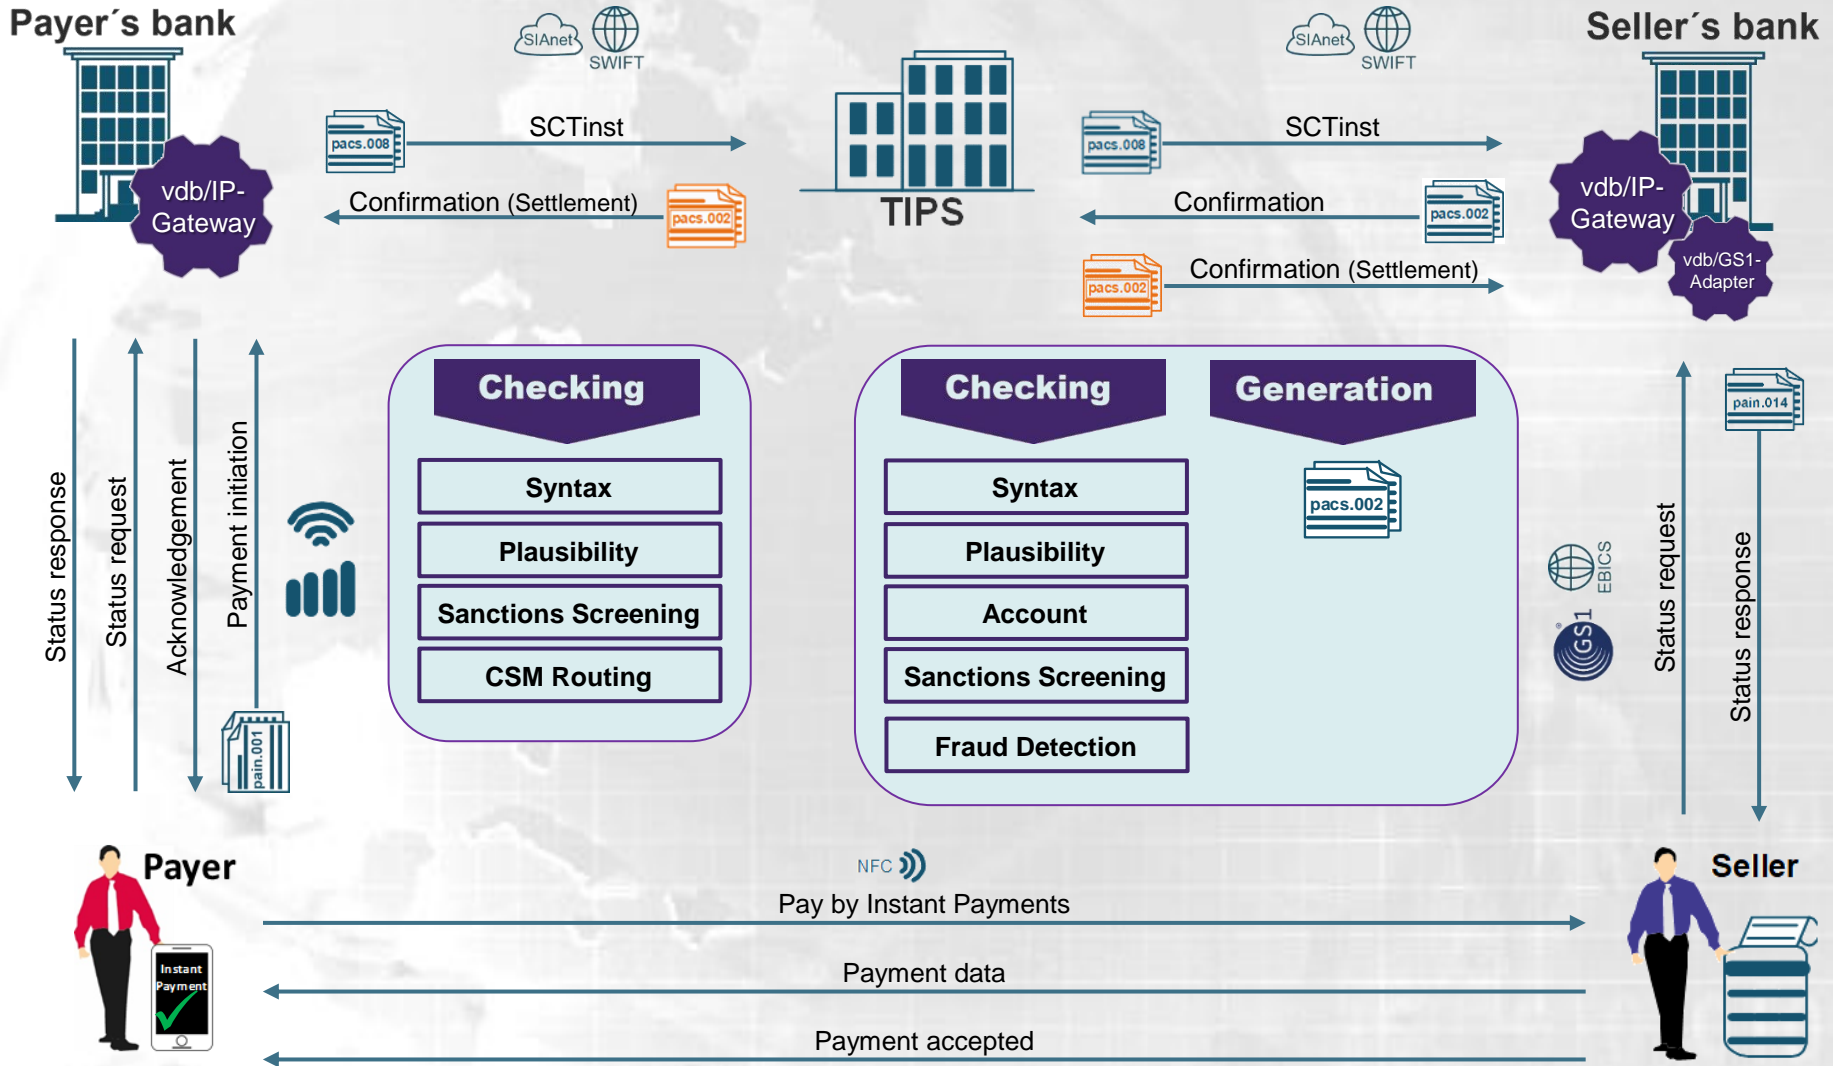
Payer´s bank

SIAnet SWIFT

SIAnet SWIFT

Seller´s bank

vdb/IP-Gateway

pacs.008

SCTinst

Confirmation (Settlement)

pacs.002

TIPS

pacs.008

SCTinst

Confirmation

pacs.002

pacs.002

Confirmation (Settlement)

vdb/IP-Gateway

vdb/GS1-Adapter

Status response

Status request

Acknowledgement

Payment initiation

pain.001

Checking

Syntax

Plausibility

Sanctions Screening

CSM Routing

Checking

Syntax

Plausibility

Account

Sanctions Screening

Fraud Detection

Generation

pacs.002

EBICS

GS1

Status request

Status response

pain.014

Payer

Instant Payment

NFC

Pay by Instant Payments

Payment data

Payment accepted

Seller